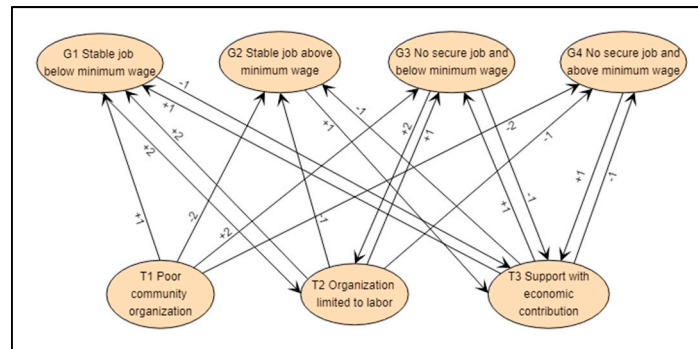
G1 Stable job below minimum wage

G2 Stable job above minimum wage

G3 No secure job and below minimum wage

G4 No secure job and above minimum wage

-1
+1
+2
+1
-2
+2
-1
+1
+2
+1
-2
-1
+1
-1
+1
-1
-1

T1 Poor community organization

T2 Organization limited to labor

T3 Support with economic contribution